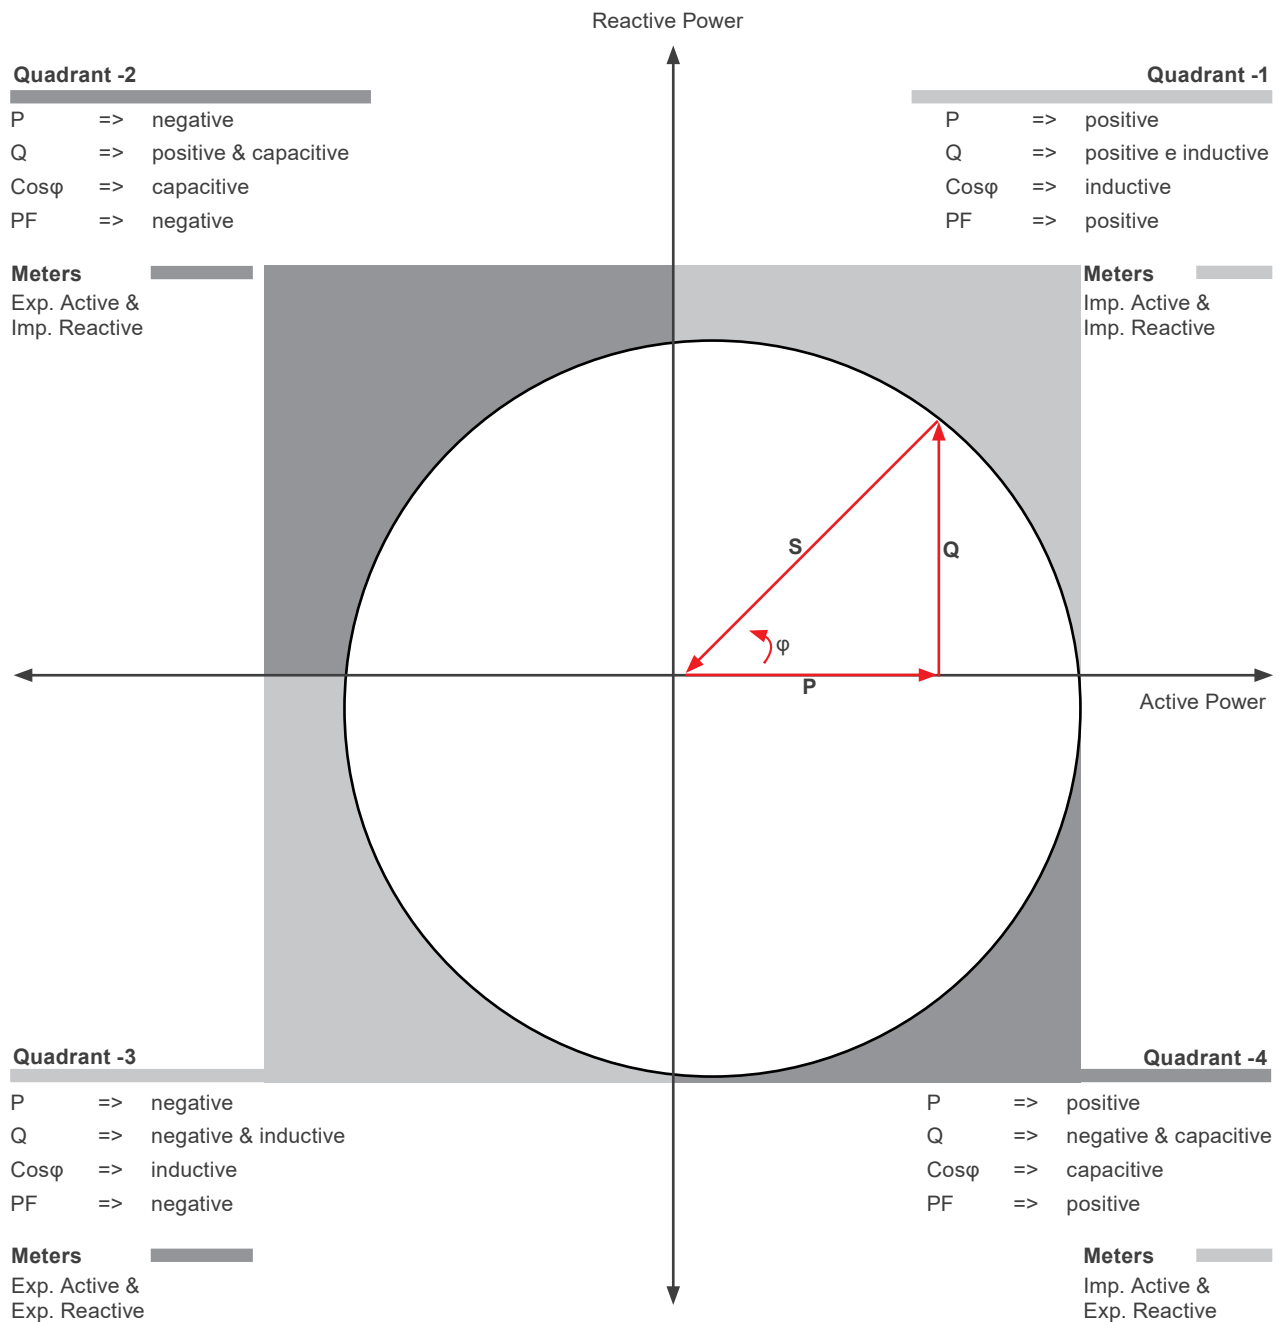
Reactive Power

Quadrant -2

| P | => | negative |
|---|---|---|
| Q | => | positive & capacitive |
| Cosφ | => | capacitive |
| PF | => | negative |

Meters
Exp. Active & Imp. Reactive

Quadrant -1

| P | => | positive |
|---|---|---|
| Q | => | positive e inductive |
| Cosφ | => | inductive |
| PF | => | positive |

Meters
Imp. Active & Imp. Reactive

S

Q

φ

P

Active Power

Quadrant -3

| P | => | negative |
|---|---|---|
| Q | => | negative & inductive |
| Cosφ | => | inductive |
| PF | => | negative |

Meters
Exp. Active & Exp. Reactive

Quadrant -4

| P | => | positive |
|---|---|---|
| Q | => | negative & capacitive |
| Cosφ | => | capacitive |
| PF | => | positive |

Meters
Imp. Active & Exp. Reactive